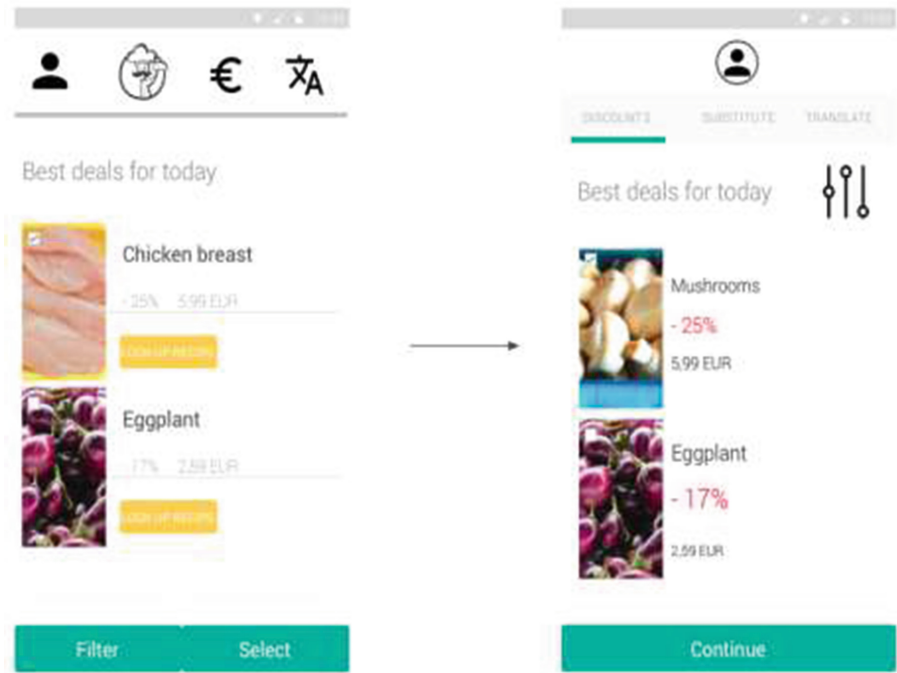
Best deals for today

Chicken breast

- 25% 5,99 EUR

LOOK UP RECIPE

Eggplant

- 17% 2,59 EUR

LOOK UP RECIPE

Filter

Select

DISCOUNTS

SUBSTITUTE

TRANSLATE

Best deals for today

Mushrooms

- 25%

5,99 EUR

Eggplant

- 17%

2,59 EUR

Continue